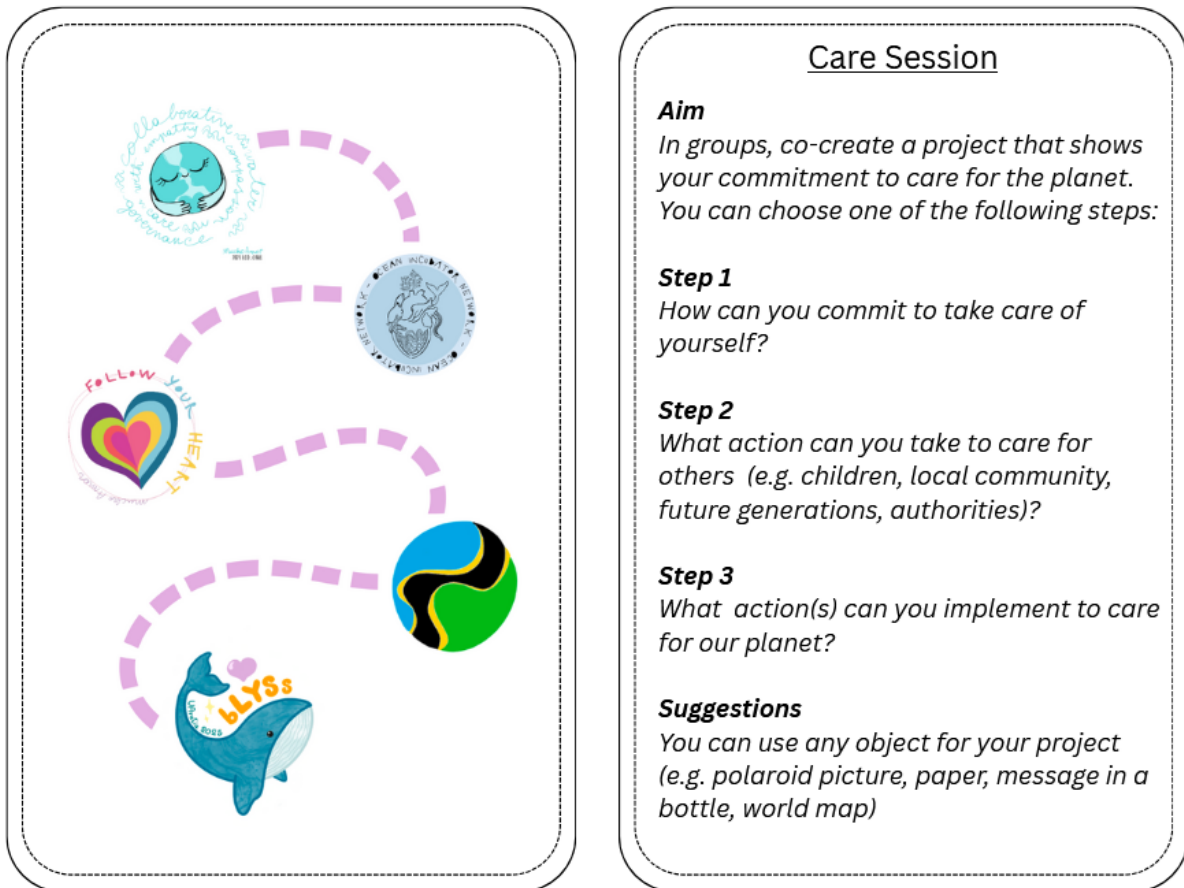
collaborative with empathy for compassion care governance

OCEAN INCUBATOR NETWORK

FOLLOW YOUR HEART

bLYSs

Care Session

**Aim**
In groups, co-create a project that shows your commitment to care for the planet. You can choose one of the following steps:

**Step 1**
How can you commit to take care of yourself?

**Step 2**
What action can you take to care for others (e.g. children, local community, future generations, authorities)?

**Step 3**
What action(s) can you implement to care for our planet?

**Suggestions**
You can use any object for your project (e.g. polaroid picture, paper, message in a bottle, world map)